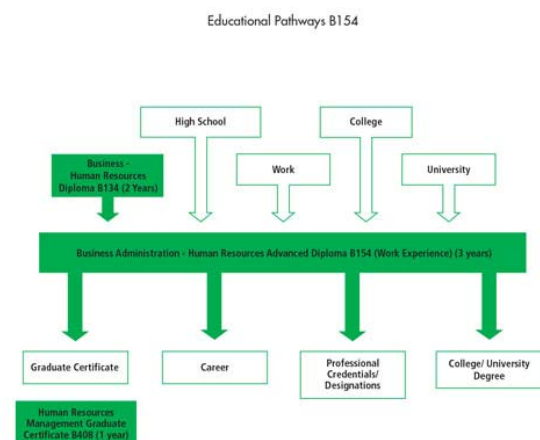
Educational Pathways B154

High School

College

Business - Human Resources Diploma B134 (2 Years)

Work

University

Business Administration - Human Resources Advanced Diploma B154 (Work Experience) (3 years)

Graduate Certificate

Career

Professional Credentials/ Designations

College/ University Degree

Human Resources Management Graduate Certificate B408 (1 year)